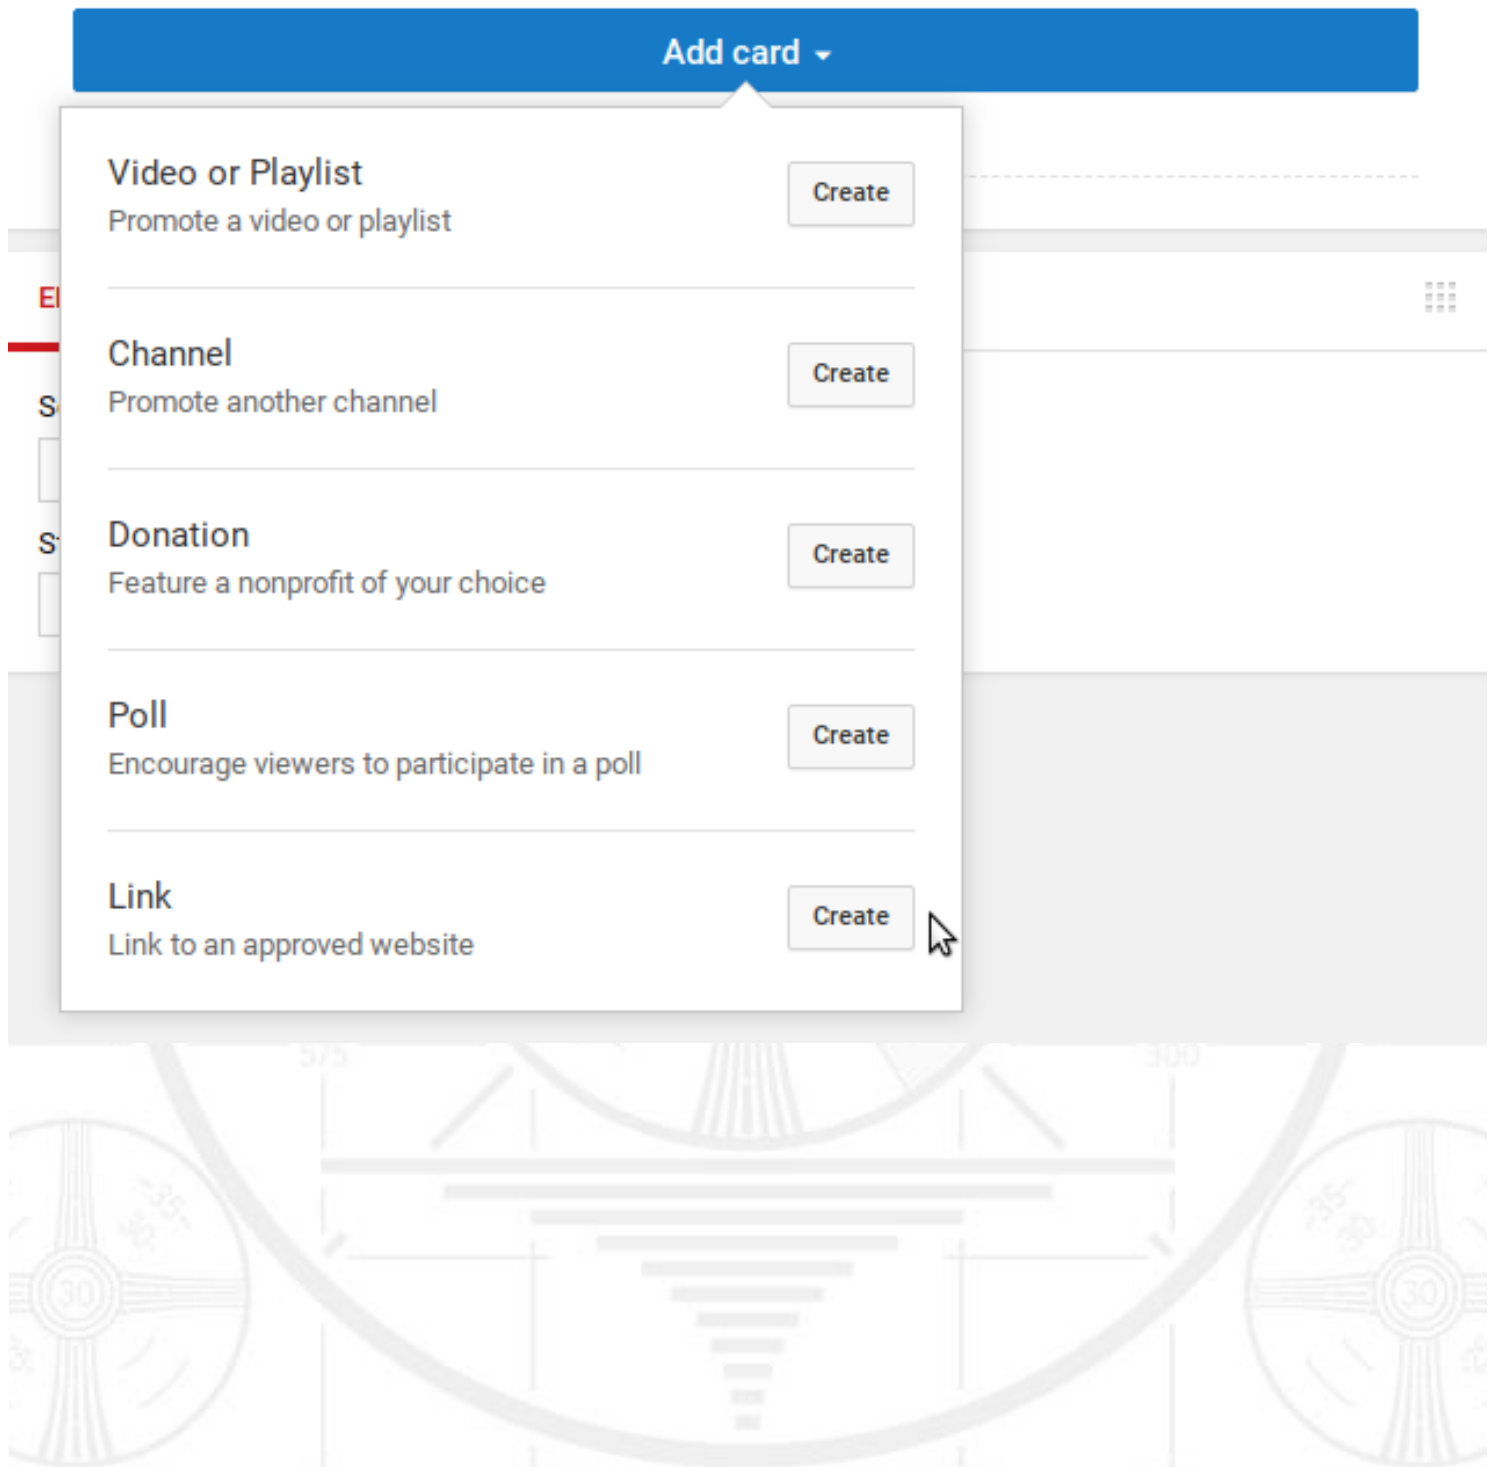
Add card

Video or Playlist
Promote a video or playlist
Create

Channel
Promote another channel
Create

Donation
Feature a nonprofit of your choice
Create

Poll
Encourage viewers to participate in a poll
Create

Link
Link to an approved website
Create

El
S
S